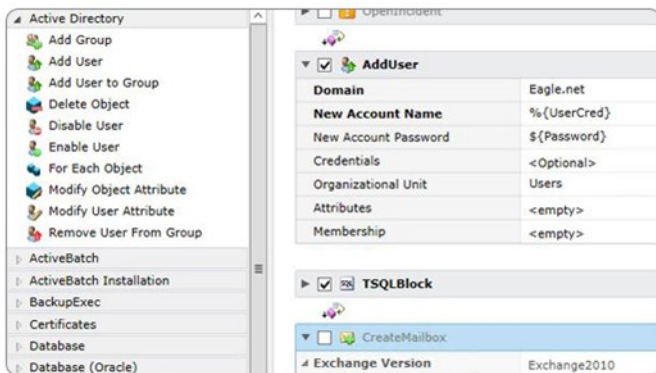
Active Directory
Add Group
Add User
Add User to Group
Delete Object
Disable User
Enable User
For Each Object
Modify Object Attribute
Modify User Attribute
Remove User From Group
ActiveBatch
ActiveBatch Installation
BackupExec
Certificates
Database
Database (Oracle)

OpenIncident

AddUser

| Domain | Eagle.net |
|---|---|
| New Account Name | %{UserCred} |
| New Account Password | ${Password} |
| Credentials | <Optional> |
| Organizational Unit | Users |
| Attributes | <empty> |
| Membership | <empty> |

TSQLBlock

CreateMailbox

| Exchange Version | Exchange2010 |
|---|---|